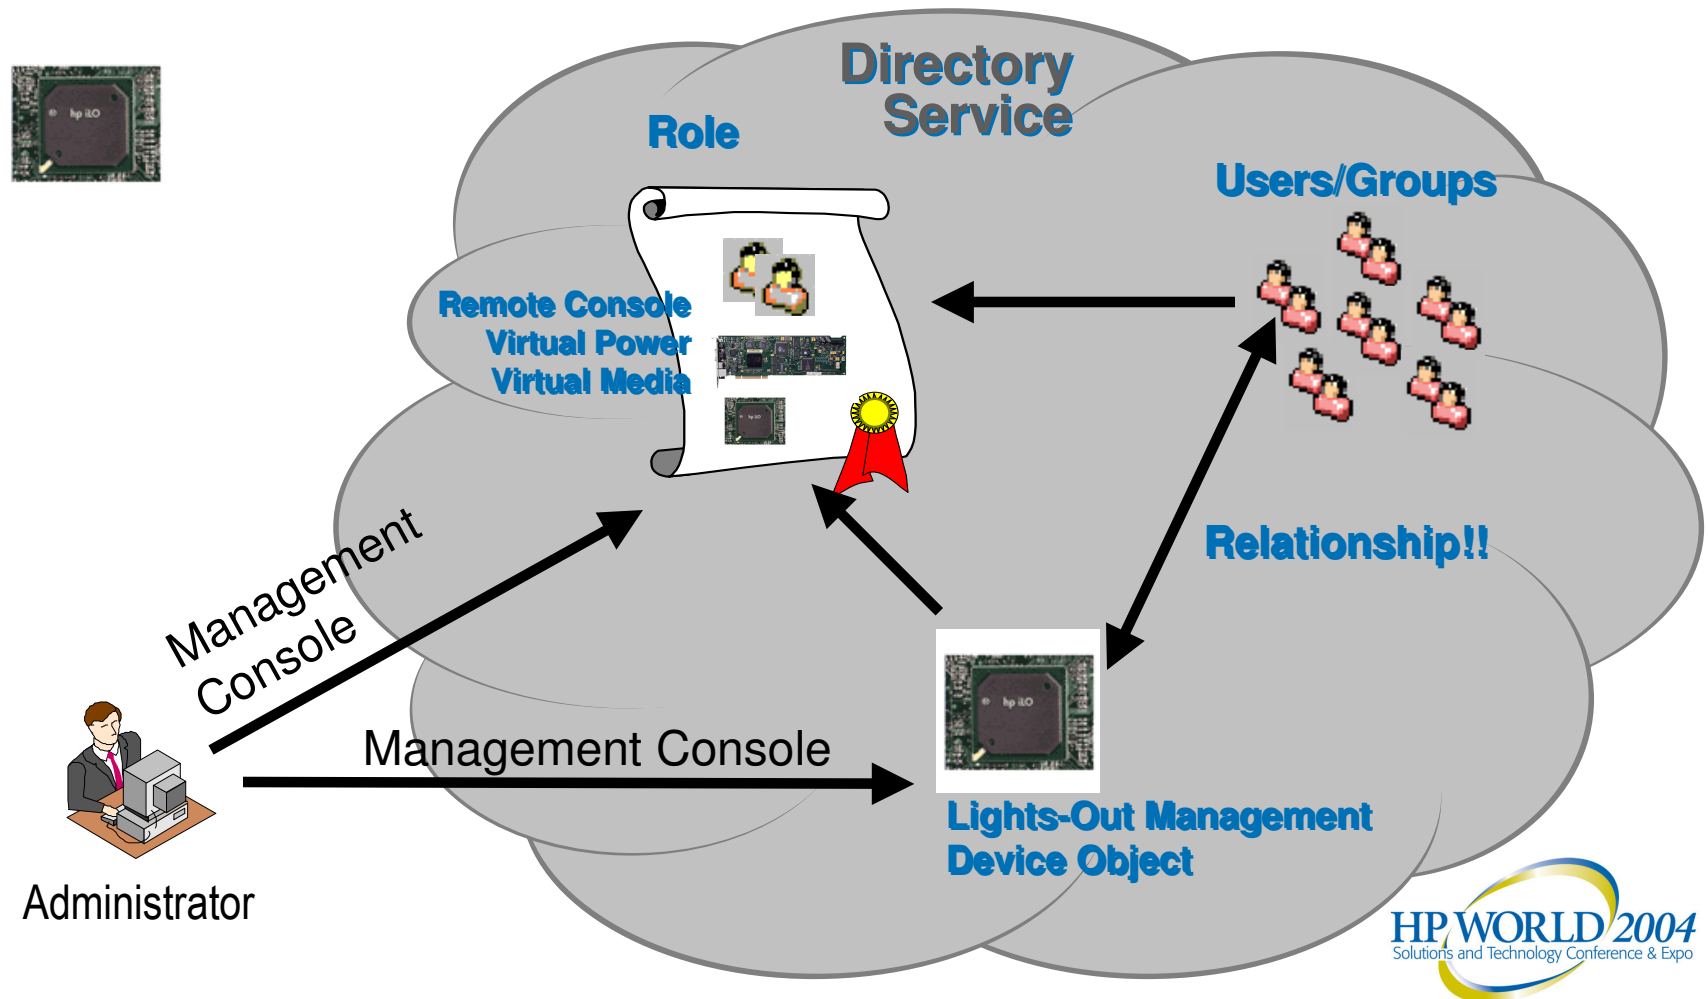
hp iLO

Directory Service

Role

Users/Groups

Remote Console
Virtual Power
Virtual Media

hp iLO

Relationship!!

Management Console

Management Console

hp iLO

Lights-Out Management
Device Object

Administrator

HP WORLD 2004
Solutions and Technology Conference & Expo